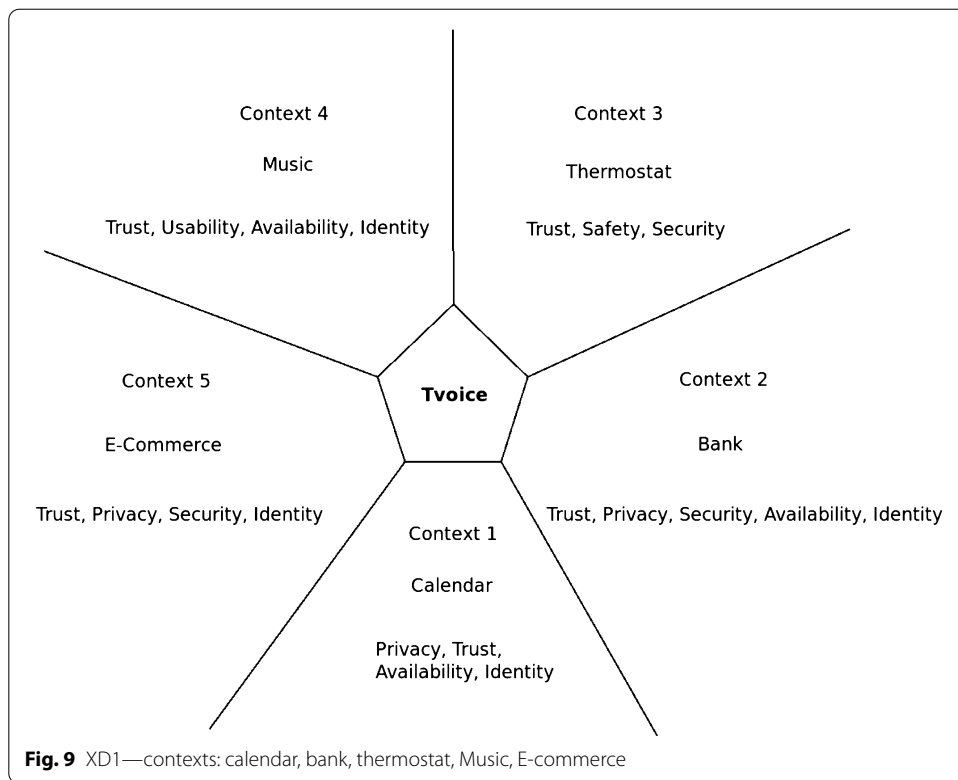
Context 4

Music

Trust, Usability, Availability, Identity

Context 3

Thermostat

Trust, Safety, Security

Tvoice

Context 5

E-Commerce

Trust, Privacy, Security, Identity

Context 2

Bank

Trust, Privacy, Security, Availability, Identity

Context 1

Calendar

Privacy, Trust, Availability, Identity

**Fig. 9** XD1—contexts: calendar, bank, thermostat, Music, E-commerce